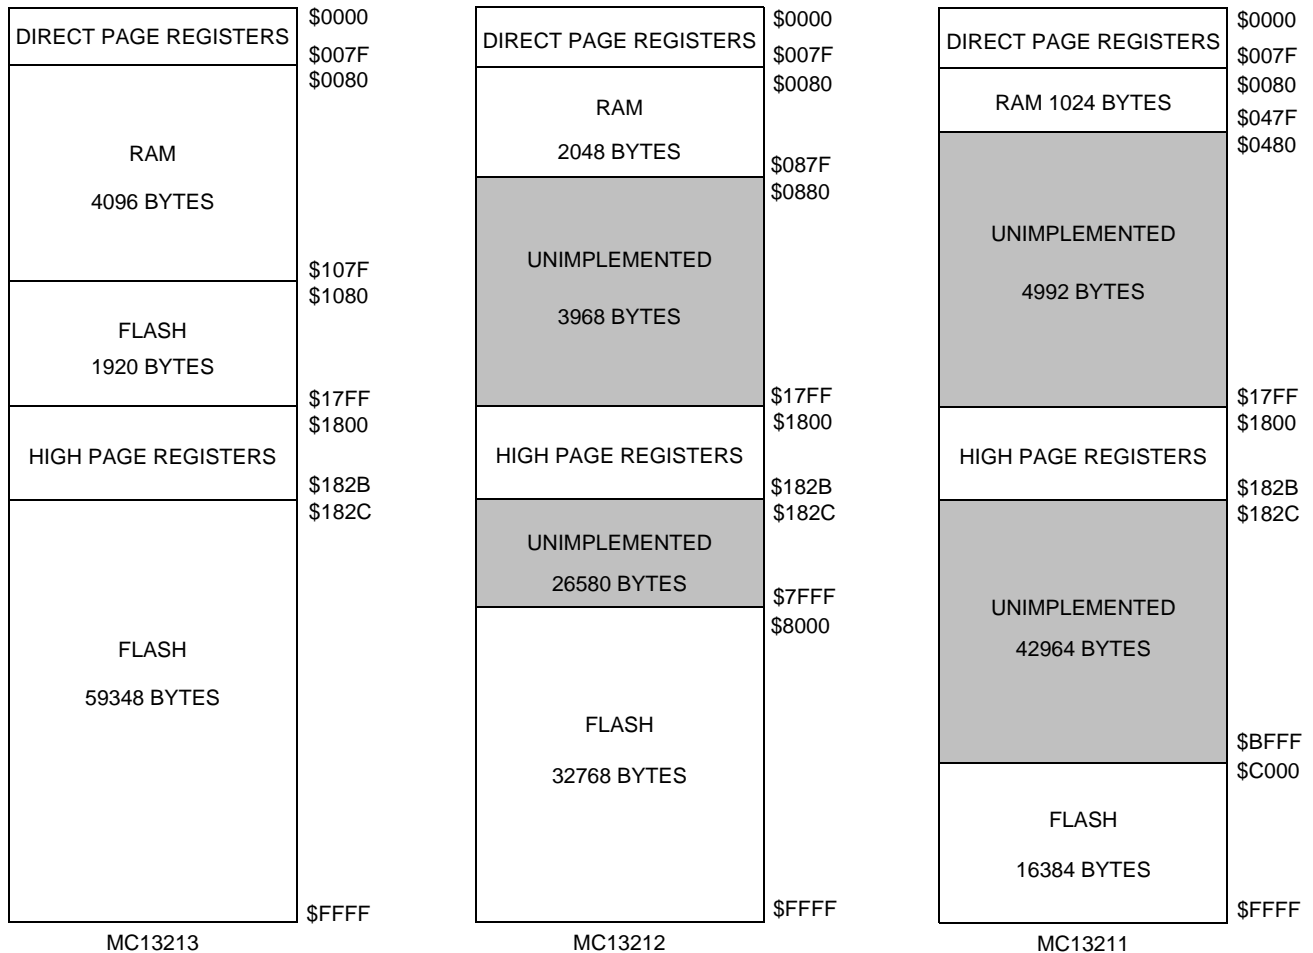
DIRECT PAGE REGISTERS $0000
$007F
$0080
RAM
4096 BYTES
$107F
$1080
FLASH
1920 BYTES
$17FF
$1800
HIGH PAGE REGISTERS
$182B
$182C
FLASH
59348 BYTES
$FFFF
MC13213

DIRECT PAGE REGISTERS $0000
$007F
$0080
RAM
2048 BYTES
$087F
$0880
UNIMPLEMENTED
3968 BYTES
$17FF
$1800
HIGH PAGE REGISTERS
$182B
$182C
UNIMPLEMENTED
26580 BYTES
$7FFF
$8000
FLASH
32768 BYTES
$FFFF
MC13212

DIRECT PAGE REGISTERS $0000
$007F
$0080
RAM 1024 BYTES
$047F
$0480
UNIMPLEMENTED
4992 BYTES
$17FF
$1800
HIGH PAGE REGISTERS
$182B
$182C
UNIMPLEMENTED
42964 BYTES
$BFFF
$C000
FLASH
16384 BYTES
$FFFF
MC13211